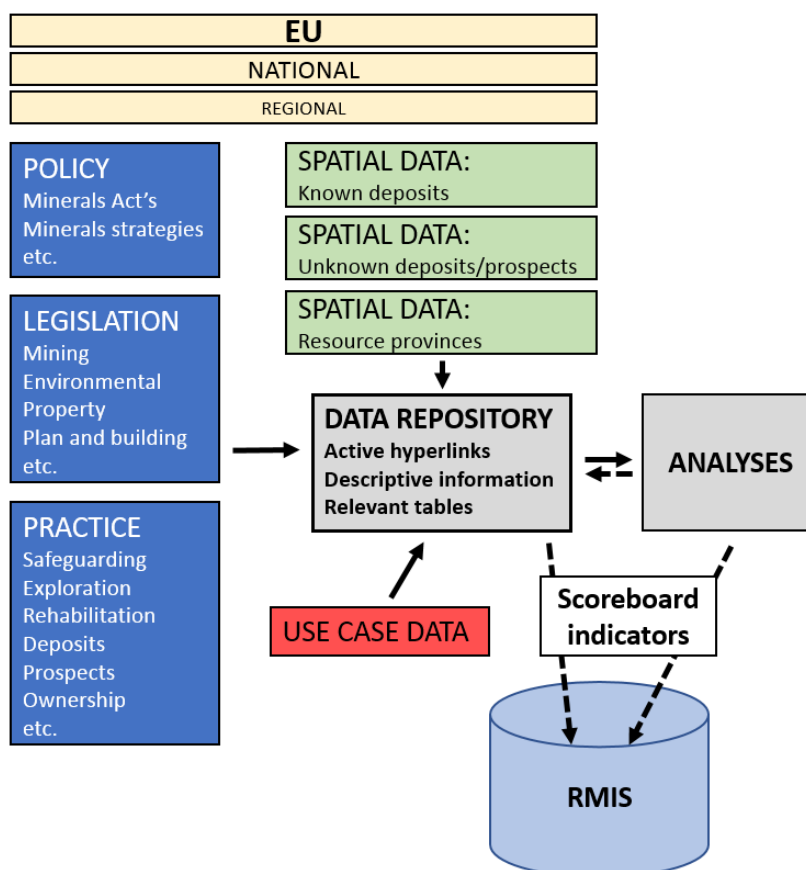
EU

NATIONAL

REGIONAL

POLICY
Minerals Act's
Minerals strategies
etc.

LEGISLATION
Mining
Environmental
Property
Plan and building
etc.

PRACTICE
Safeguarding
Exploration
Rehabilitation
Deposits
Prospects
Ownership
etc.

SPATIAL DATA:
Known deposits

SPATIAL DATA:
Unknown deposits/prospects

SPATIAL DATA:
Resource provinces

DATA REPOSITORY
Active hyperlinks
Descriptive information
Relevant tables

ANALYSES

USE CASE DATA

Scoreboard indicators

RMIS